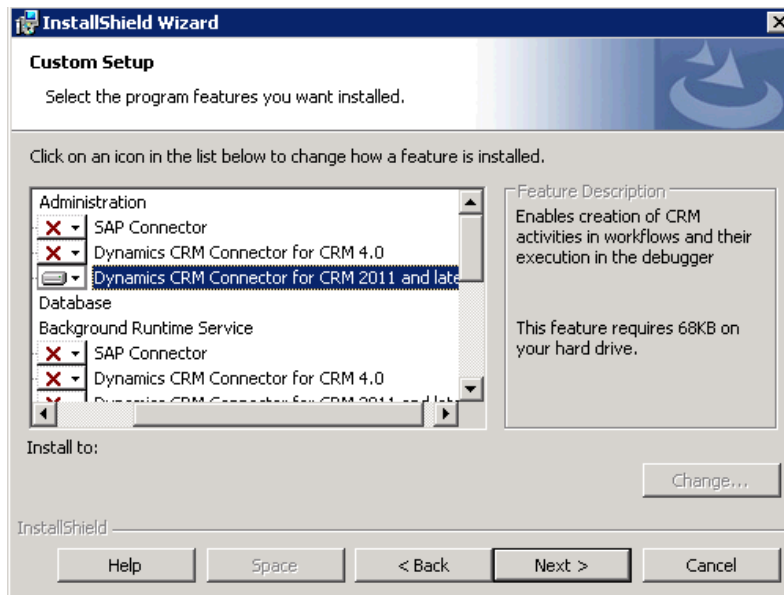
InstallShield Wizard

Custom Setup

Select the program features you want installed.

Click on an icon in the list below to change how a feature is installed.

Administration
SAP Connector
Dynamics CRM Connector for CRM 4.0
Dynamics CRM Connector for CRM 2011 and late
Database
Background Runtime Service
SAP Connector
Dynamics CRM Connector for CRM 4.0
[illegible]

Feature Description
Enables creation of CRM activities in workflows and their execution in the debugger

This feature requires 68KB on your hard drive.

Install to:

Change...

InstallShield

Help
Space
< Back
Next >
Cancel